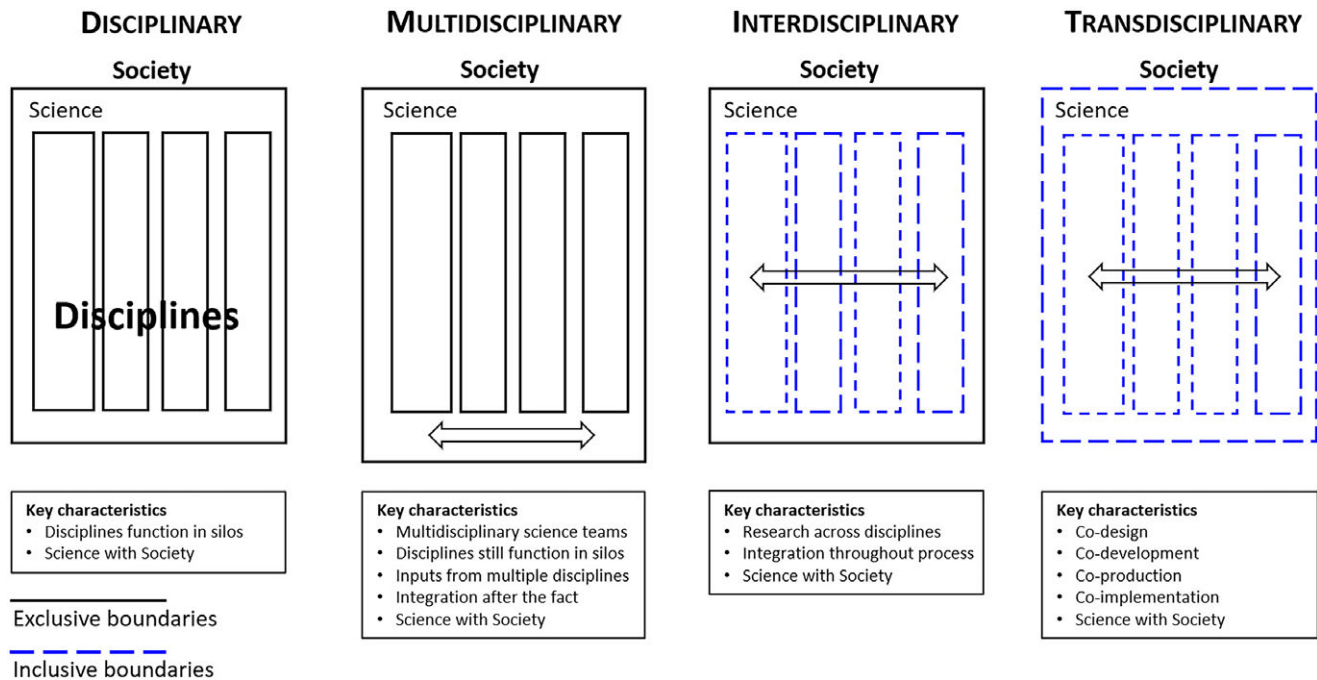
DISCIPLINARY

Society

Science

Disciplines

Key characteristics
• Disciplines function in silos
• Science with Society

Exclusive boundaries

Inclusive boundaries

MULTIDISCIPLINARY

Society

Science

Key characteristics
• Multidisciplinary science teams
• Disciplines still function in silos
• Inputs from multiple disciplines
• Integration after the fact
• Science with Society

INTERDISCIPLINARY

Society

Science

Key characteristics
• Research across disciplines
• Integration throughout process
• Science with Society

TRANSDISCIPLINARY

Society

Science

Key characteristics
• Co-design
• Co-development
• Co-production
• Co-implementation
• Science with Society